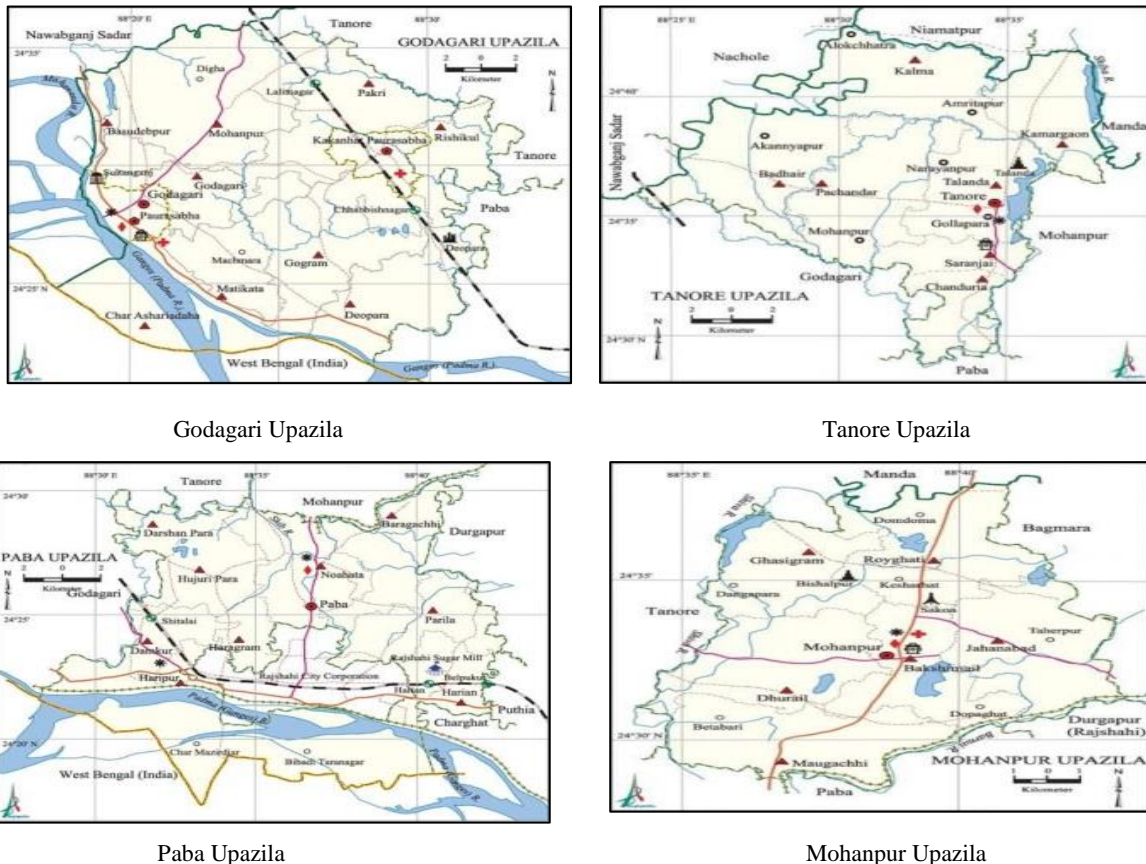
88°20' E
Tanore
88°30'
Nawabganj Sadar
GODAGARI UPAZILA
24°35'
Digha
2 0 2
Kilometer
N
Lalitnagar
Pakri
Mahananda R.
Basudebpur
Mohanpur
Kakanhat Paurasabha
Rishikul
Tanore
Sultanganj
Godagari
Godagari
Paurasabha
Chhabbishnagar
Paba
Deopara
Ganges (Padma R.)
Machmara
Gogram
24°25' N
Matikata
Deopara
Char Ashariadaha
West Bengal (India)
Ganges (Padma R.)

Godagari Upazila

88°25' E
88°30'
Niamatpur
88°35'
Alokchhatra
Nachole
Kalma
Shiba R.
24°40'
Amritapur
Manda
Kamargaon
Akannyapur
Nawabganj Sadar
Narayanpur
Badhair
Talanda
Talanda
Pachandar
Tanore
24°35'
Gollapara
Mohanpur
Mohanpur
Saranjai
Godagari
Chanduria
TANORE UPAZILA
2 0 2
Kilometer
N
24°30' N
Paba

Tanore Upazila

24°30'
88°30' E
Tanore
88°35'
Mohanpur
88°40'
Baragachhi
Darshan Para
Durgapur
PABA UPAZILA
2 0 2
Kilometer
N
Shib R.
Hujuri Para
Noahata
Godagari
Paba
24°25'
Parila
Shitalai
Damkur
Haragram
Rajshahi Sugar Mill
Belpukur
Haripur
Rajshahi City Corporation
Harian
Harian
Padma (Ganges) R.
Puthia
Charghat
24°20' N
Char Mazirdiar
Bibadi Tarunagar
Padma (Ganges) R.
West Bengal (India)

Paba Upazila

88°35' E
Manda
88°40'
Shiba R.
Domdoma
Bagmara
Ghasigram
Royghati
Bishalpur
Keshabpur
24°35'
Durgapara
Sakoa
Tanore
Shiba R.
Taherpur
Mohanpur
Jahanabad
Bakshimail
Dhurail
Dopaghat
Durgapur (Rajshahi)
Betabari
24°30' N
Baranai R.
Maugachhi
MOHANPUR UPAZILA
1 0 1
Kilometer
N
Paba

Mohanpur Upazila